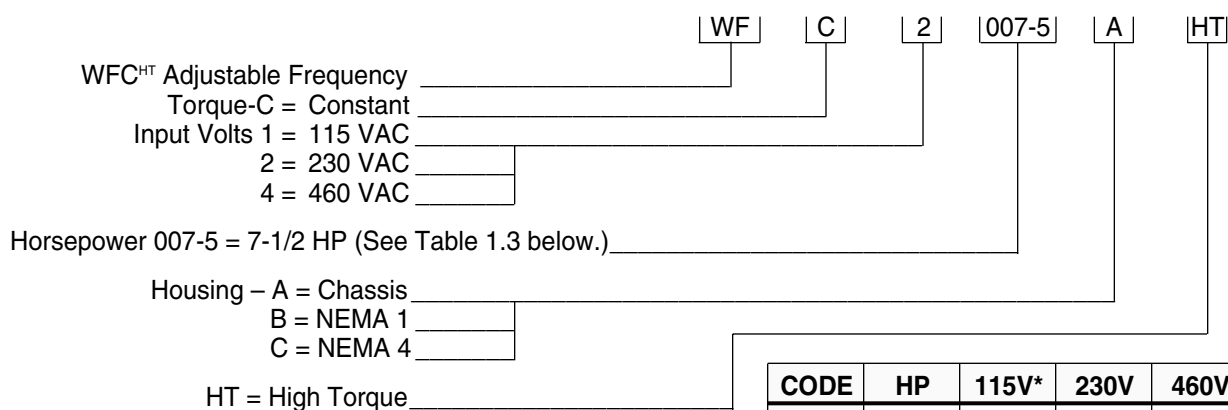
WF C 2 007-5 A HT

WFC$^{HT}$ Adjustable Frequency
Torque-C = Constant
Input Volts 1 = 115 VAC
2 = 230 VAC
4 = 460 VAC

Horsepower 007-5 = 7-1/2 HP (See Table 1.3 below.)

Housing – A = Chassis
B = NEMA 1
C = NEMA 4

HT = High Torque

| CODE | HP | 115V* | 230V | 460V |
|---|---|---|---|---|